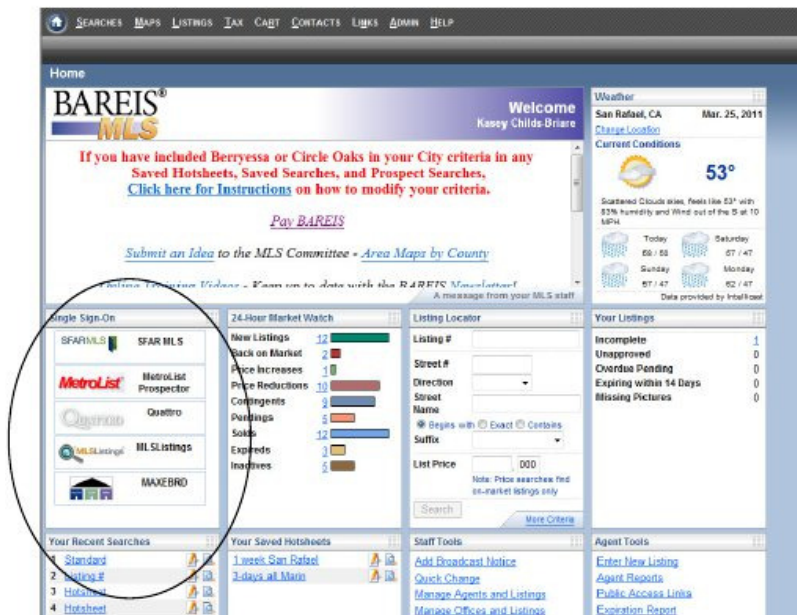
SEARCHES MAPS LISTINGS TAX CART CONTACTS LINKS ADMIN HELP

Home

BAREIS® MLS

Welcome
Kasey Childs-Briare

If you have included Berryessa or Circle Oaks in your City criteria in any Saved Hotsheets, Saved Searches, and Prospect Searches, Click here for Instructions on how to modify your criteria.

Pay BAREIS

Submit an Idea to the MLS Committee - Area Maps by County

Online Training Videos - Keep up to date with the BAREIS Newsletter!

A message from your MLS staff

Weather
San Rafael, CA Mar. 25, 2011
Change Location
Current Conditions
53°
Scattered Clouds skies, feels like 53° with 83% humidity and Wind out of the S at 10 MPH.
Today 59 / 50
Saturday 57 / 47
Sunday 57 / 47
Monday 62 / 47
Data provided by Intellicast

Single Sign-On
SFAR MLS SFAR MLS
MetroList MetroList Prospector
Quattro Quattro
MLSListings MLSListings
MAXEBRD

24-Hour Market Watch
New Listings 12
Back on Market 2
Price Increases 1
Price Reductions 10
Contingents 9
Pendings 5
Solds 12
Expireds 3
Inactives 5

Listing Locator
Listing #
Street #
Direction
Street Name
Begins with Exact Contains
Suffix
List Price ,000
Note: Price searches find on-market listings only
Search
More Criteria

Your Listings
Incomplete 1
Unapproved 0
Overdue Pending 0
Expiring within 14 Days 0
Missing Pictures 0

Your Recent Searches
1 Standard
2 Listing #
3 Hotsheet
4 Hotsheet

Your Saved Hotsheets
1 week San Rafael
3-days all Marin

Staff Tools
Add Broadcast Notice
Quick Change
Manage Agents and Listings
Manage Offices and Listings

Agent Tools
Enter New Listing
Agent Reports
Public Access Links
Expiration Report